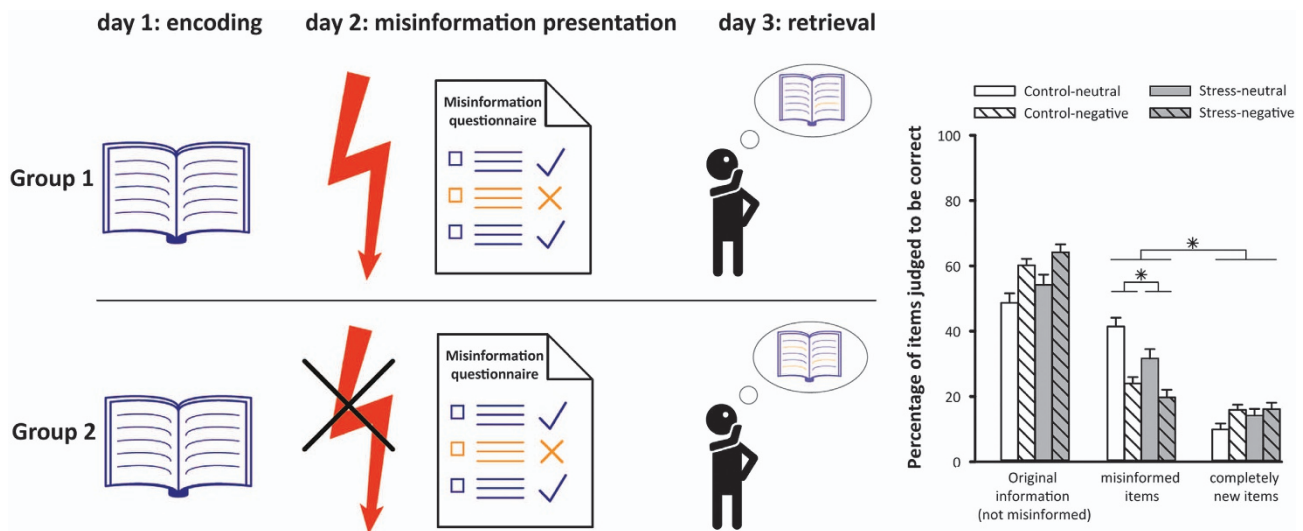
day 1: encoding

day 2: misinformation presentation

day 3: retrieval

Group 1

Misinformation questionnaire

Group 2

Misinformation questionnaire

Control-neutral

Control-negative

Stress-neutral

Stress-negative

Percentage of items judged to be correct

100

80

60

40

20

0

*

*

Original information (not misinformed)

misinformed items

completely new items